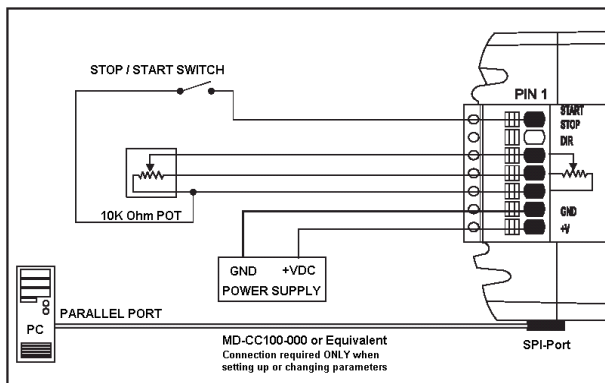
STOP / START SWITCH

PIN 1

START
STOP
DIR

GND
+V

10K Ohm POT

GND +VDC
POWER SUPPLY

PC

PARALLEL PORT

MD-CC100-000 or Equivalent
Connection required ONLY when setting up or changing parameters

SPI-Port